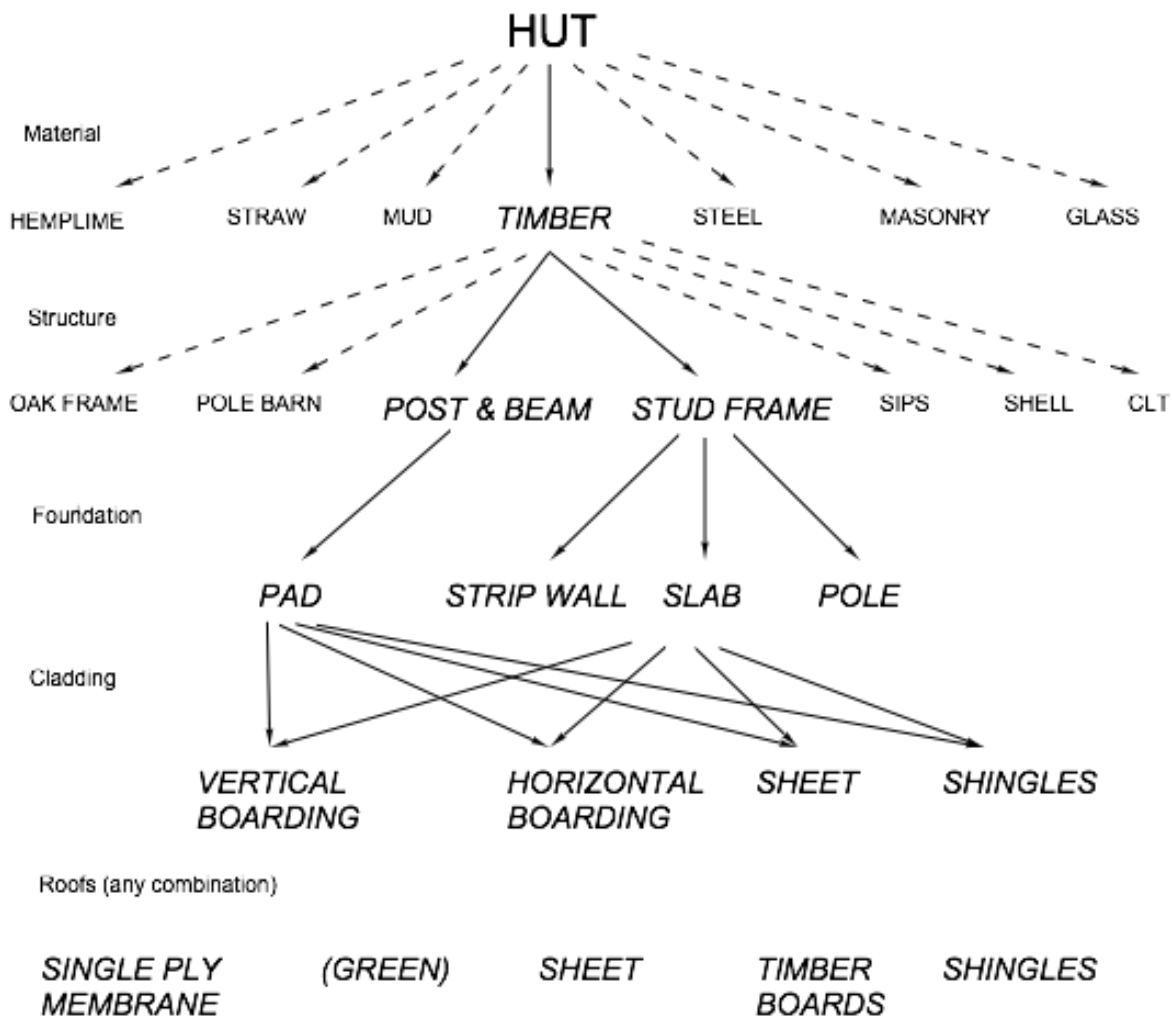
HUT

Material

HEMPLIME STRAW MUD *TIMBER* STEEL MASONRY GLASS

Structure

OAK FRAME POLE BARN *POST & BEAM* *STUD FRAME* SIPS SHELL CLT

Foundation

*PAD* *STRIP WALL* *SLAB* *POLE*

Cladding

*VERTICAL BOARDING* *HORIZONTAL BOARDING* *SHEET* *SHINGLES*

Roofs (any combination)

*SINGLE PLY MEMBRANE* *(GREEN)* *SHEET* *TIMBER BOARDS* *SHINGLES*